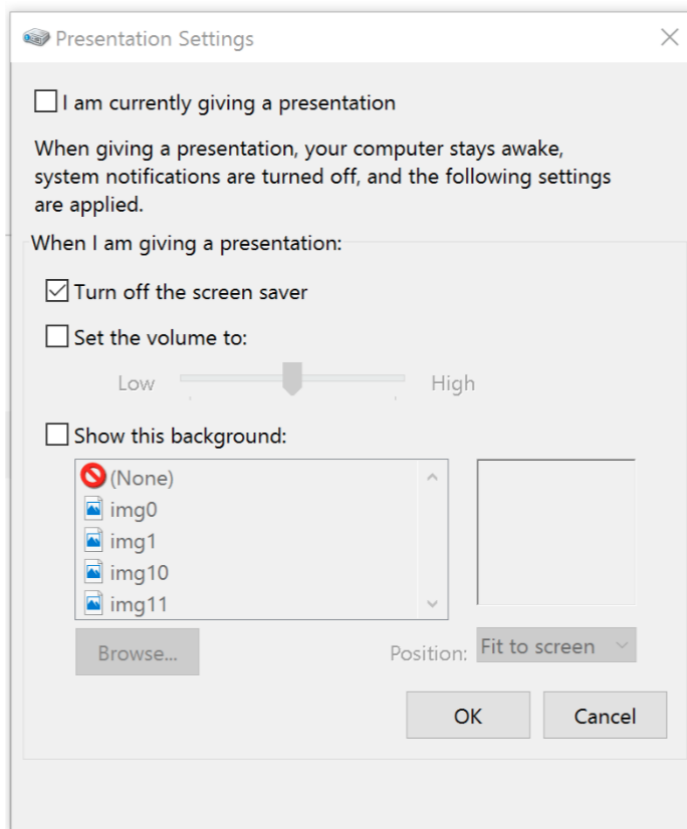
Presentation Settings

I am currently giving a presentation

When giving a presentation, your computer stays awake, system notifications are turned off, and the following settings are applied.

When I am giving a presentation:

Turn off the screen saver

Set the volume to:

Low High

Show this background:

(None)
img0
img1
img10
img11

Browse...

Position: Fit to screen

OK Cancel